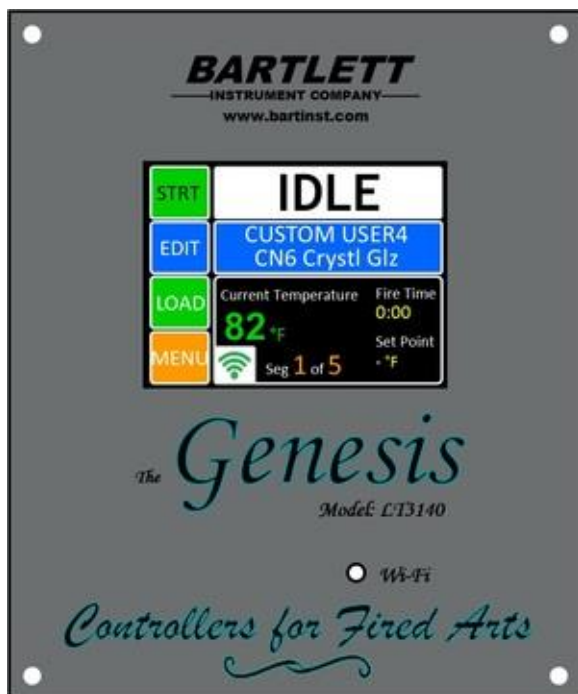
BARTLETT
INSTRUMENT COMPANY
www.bartinst.com

STRT
EDIT
LOAD
MENU

IDLE

CUSTOM USER4
CN6 Crystl Glz

Current Temperature
82 °F
Fire Time
0:00
Set Point
- °F
Seg 1 of 5

The Genesis
Model: LT3140

Wi-Fi

Controllers for Fired Arts